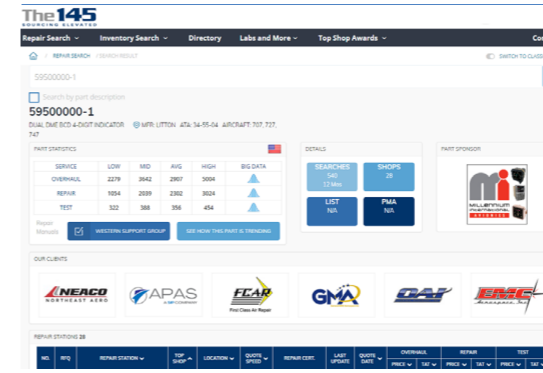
The 145
SOURCING ELEVATED

Repair Search ⌄ Inventory Search ⌄ Directory Labs and More ⌄ Top Shop Awards ⌄ Co

REPAIR SEARCH / SEARCH RESULT

SWITCH TO CLASS

59500000-1

Search by part description

59500000-1

DUAL DME BCD 4-DIGIT INDICATOR MFR: LITTON ATA: 34-55-04 AIRCRAFT: 707, 727, 747

PART STATISTICS

| SERVICE | LOW | MID | AVG | HIGH | BIG DATA |
|---|---|---|---|---|---|
| OVERHAUL | 2279 | 3642 | 2907 | 5004 | |
| REPAIR | 1054 | 2839 | 2302 | 3024 | |
| TEST | 322 | 388 | 356 | 454 | |

Repair Manuals

WESTERN SUPPORT GROUP

SEE HOW THIS PART IS TRENDING

DETAILS

SEARCHES 545 12 Mo.

SHOPS 28

LIST N/A

PMA N/A

PART SPONSOR

MILLENNIUM INTERNATIONAL AVIONICS

OUR CLIENTS

NEACO NORTHEAST AERO

APAS

FCAR First Class Air Repair

GMA

OAI

EMC

REPAIR STATIONS 28

| NO. | RFQ | REPAIR STATION ⌄ | TOP SHOP ⌄ | LOCATION ⌄ | QUOTE SPEED ⌄ | REPAIR CERT. | LAST UPDATE | QUOTE DATE ⌄ | OVERHAUL PRICE ⌄ TAT ⌄ | REPAIR PRICE ⌄ TAT ⌄ | TEST PRICE ⌄ TAT ⌄ |
|---|---|---|---|---|---|---|---|---|---|---|---|